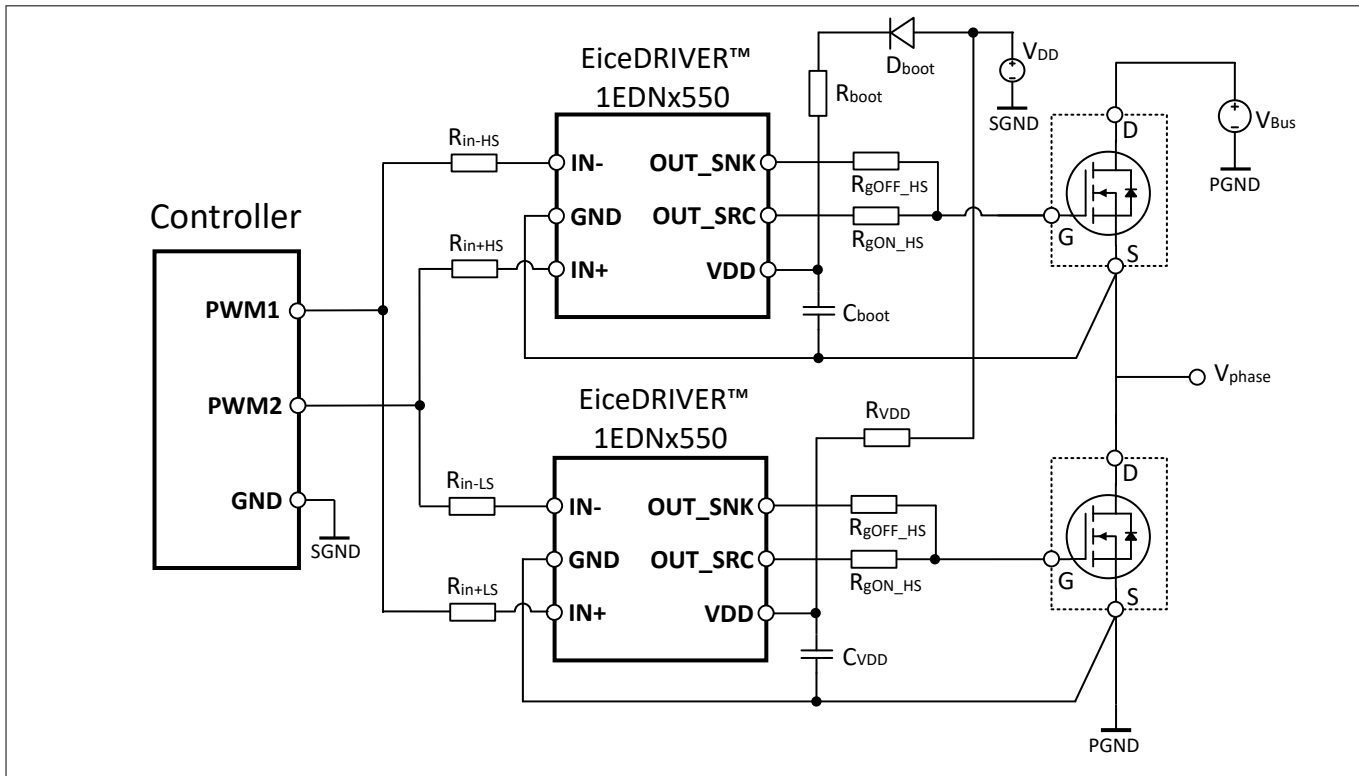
EiceDRIVER™
1EDNx550

$D_{boot}$

$V_{DD}$

SGND

$R_{boot}$

$V_{Bus}$

PGND

D

G

S

$R_{in-HS}$

IN-

GND

IN+

OUT_SNK

OUT_SRC

VDD

$R_{gOFF\_HS}$

$R_{gON\_HS}$

$R_{in+HS}$

$C_{boot}$

Controller

PWM1

PWM2

GND

SGND

$V_{phase}$

EiceDRIVER™
1EDNx550

$R_{VDD}$

$R_{in-LS}$

IN-

GND

IN+

OUT_SNK

OUT_SRC

VDD

$R_{gOFF\_HS}$

$R_{gON\_HS}$

$R_{in+LS}$

$C_{VDD}$

D

G

S

PGND